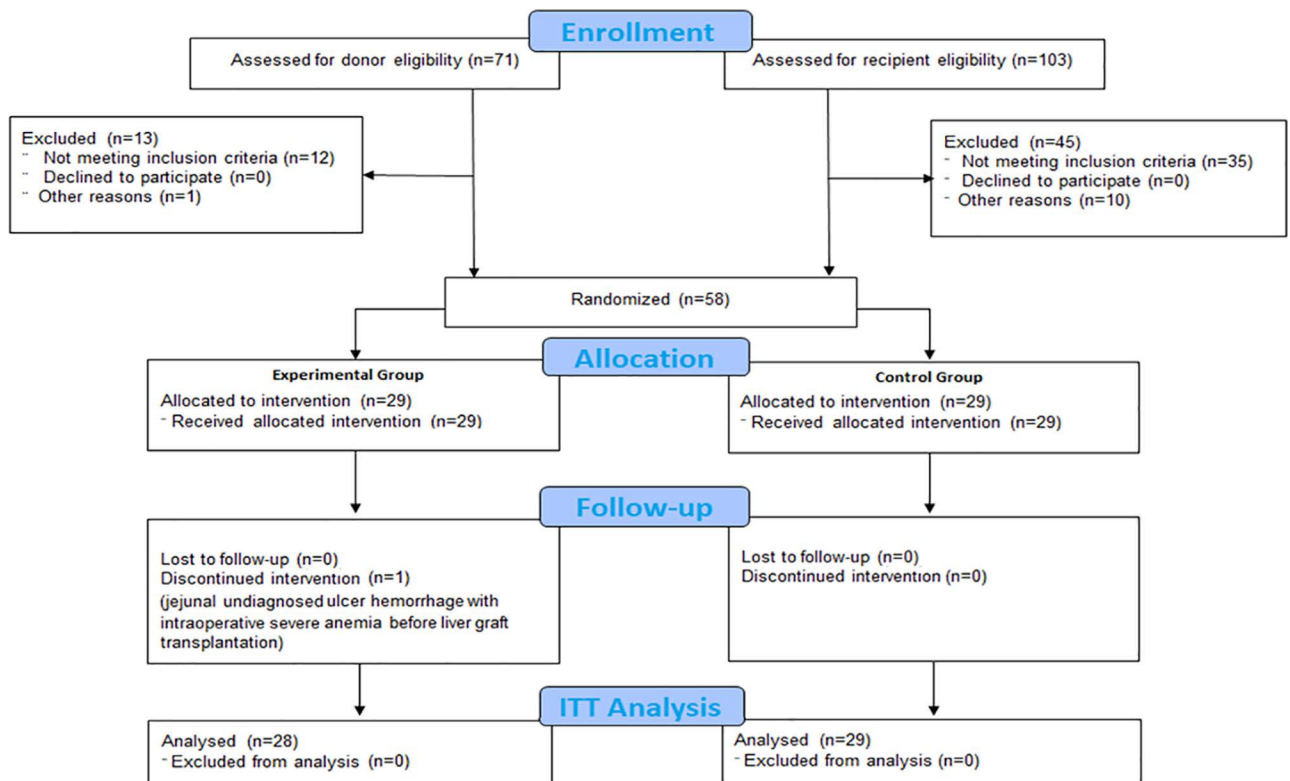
Enrollment

Assessed for donor eligibility (n=71)

Assessed for recipient eligibility (n=103)

Excluded (n=13)
¨ Not meeting inclusion criteria (n=12)
¨ Declined to participate (n=0)
¨ Other reasons (n=1)

Excluded (n=45)
- Not meeting inclusion criteria (n=35)
- Declined to participate (n=0)
- Other reasons (n=10)

Randomized (n=58)

Allocation

Experimental Group
Allocated to intervention (n=29)
- Received allocated intervention (n=29)

Control Group
Allocated to intervention (n=29)
- Received allocated intervention (n=29)

Follow-up

Lost to follow-up (n=0)
Discontinued intervention (n=1)
(jejunal undiagnosed ulcer hemorrhage with intraoperative severe anemia before liver graft transplantation)

Lost to follow-up (n=0)
Discontinued intervention (n=0)

ITT Analysis

Analysed (n=28)
- Excluded from analysis (n=0)

Analysed (n=29)
- Excluded from analysis (n=0)